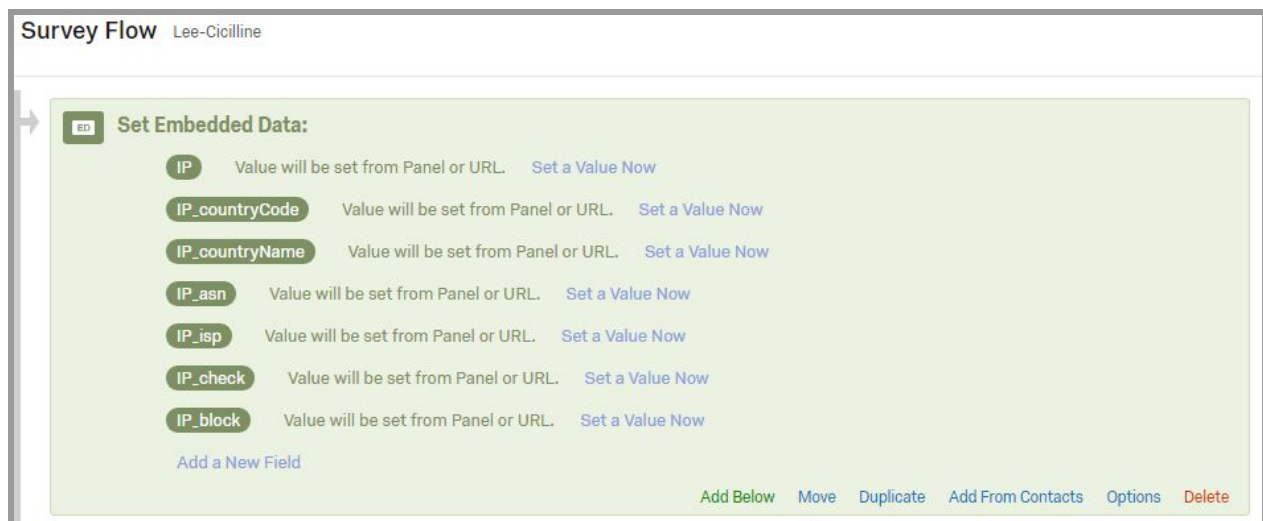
Survey Flow Lee-Cicilline

ED Set Embedded Data:

IP Value will be set from Panel or URL. Set a Value Now

IP_countryCode Value will be set from Panel or URL. Set a Value Now

IP_countryName Value will be set from Panel or URL. Set a Value Now

IP_asn Value will be set from Panel or URL. Set a Value Now

IP_isp Value will be set from Panel or URL. Set a Value Now

IP_check Value will be set from Panel or URL. Set a Value Now

IP_block Value will be set from Panel or URL. Set a Value Now

Add a New Field

Add Below Move Duplicate Add From Contacts Options Delete